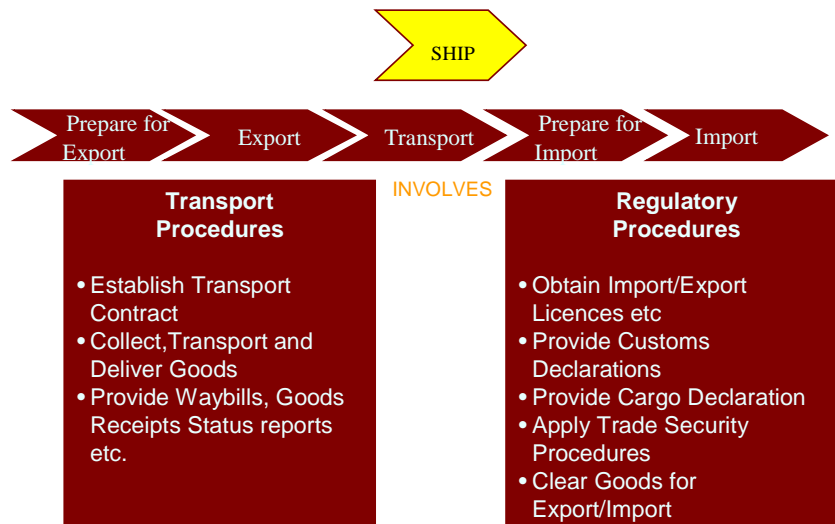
SHIP

Prepare for Export

Export

Transport

Prepare for Import

Import

INVOLVES

Transport Procedures

• Establish Transport Contract
• Collect,Transport and Deliver Goods
• Provide Waybills, Goods Receipts Status reports etc.

Regulatory Procedures

• Obtain Import/Export Licences etc
• Provide Customs Declarations
• Provide Cargo Declaration
• Apply Trade Security Procedures
• Clear Goods for Export/Import